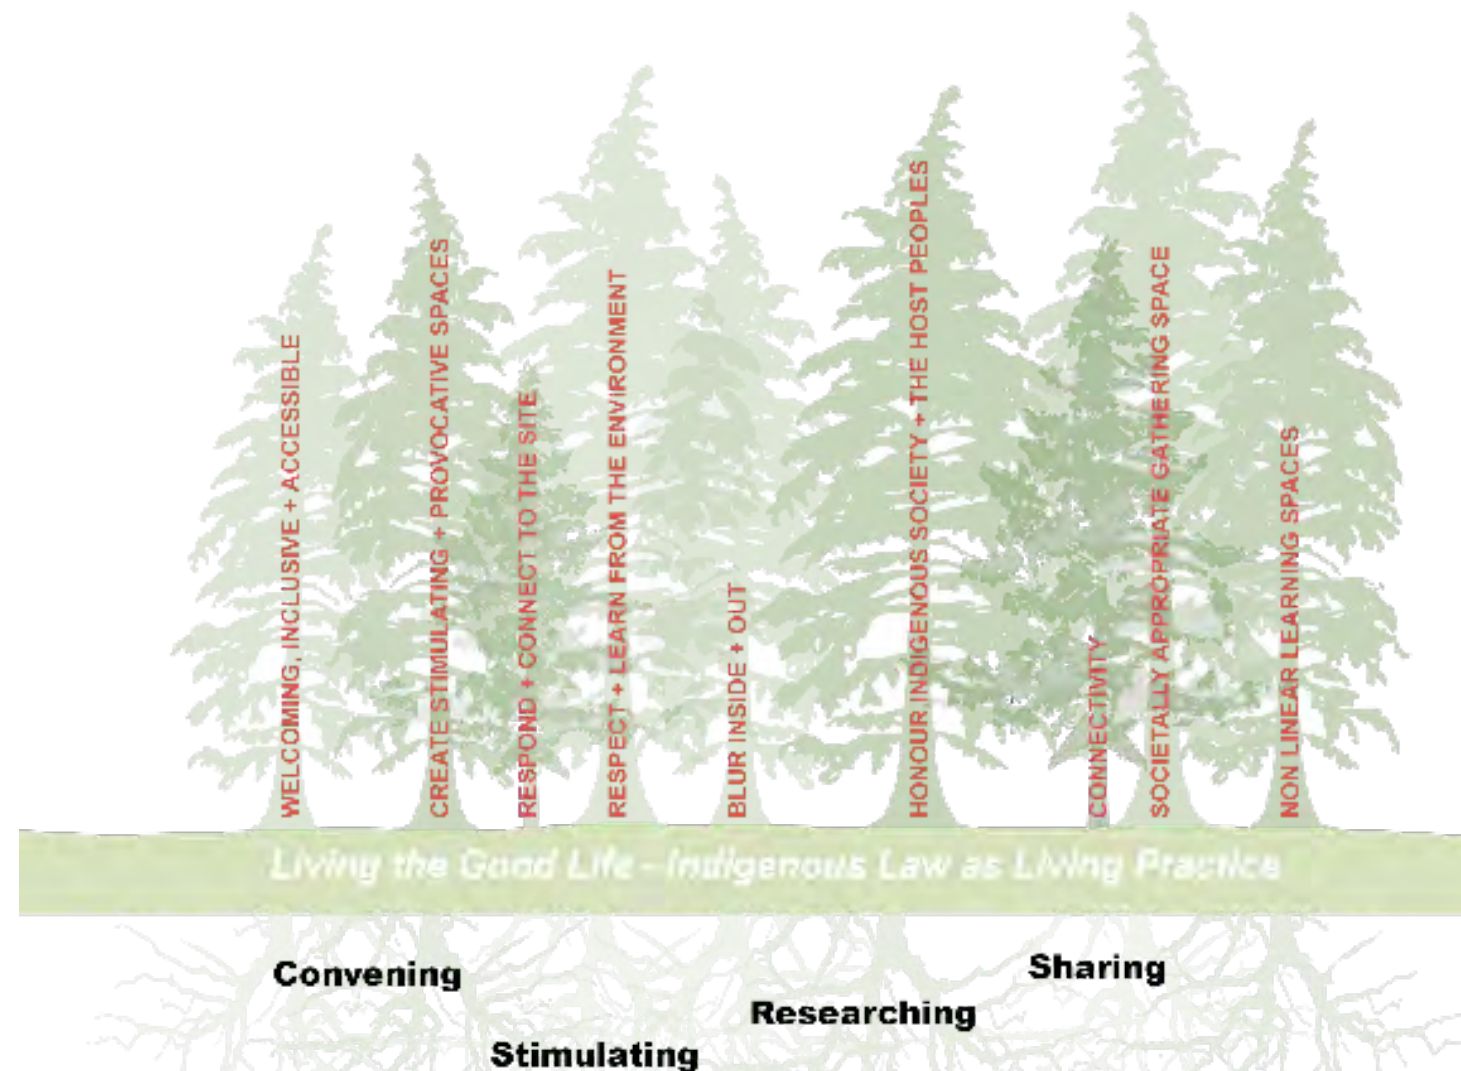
WELCOMING, INCLUSIVE + ACCESSIBLE

CREATE STIMULATING + PROVOCATIVE SPACES

RESPOND + CONNECT TO THE SITE

RESPECT + LEARN FROM THE ENVIRONMENT

BLUR INSIDE + OUT

HONOUR INDIGENOUS SOCIETY + THE HOST PEOPLES

CONNECTIVITY

SOCIETALLY APPROPRIATE GATHERING SPACE

NON LINEAR LEARNING SPACES

Living the Good Life - Indigenous Law as Living Practice

Convening

Stimulating

Researching

Sharing